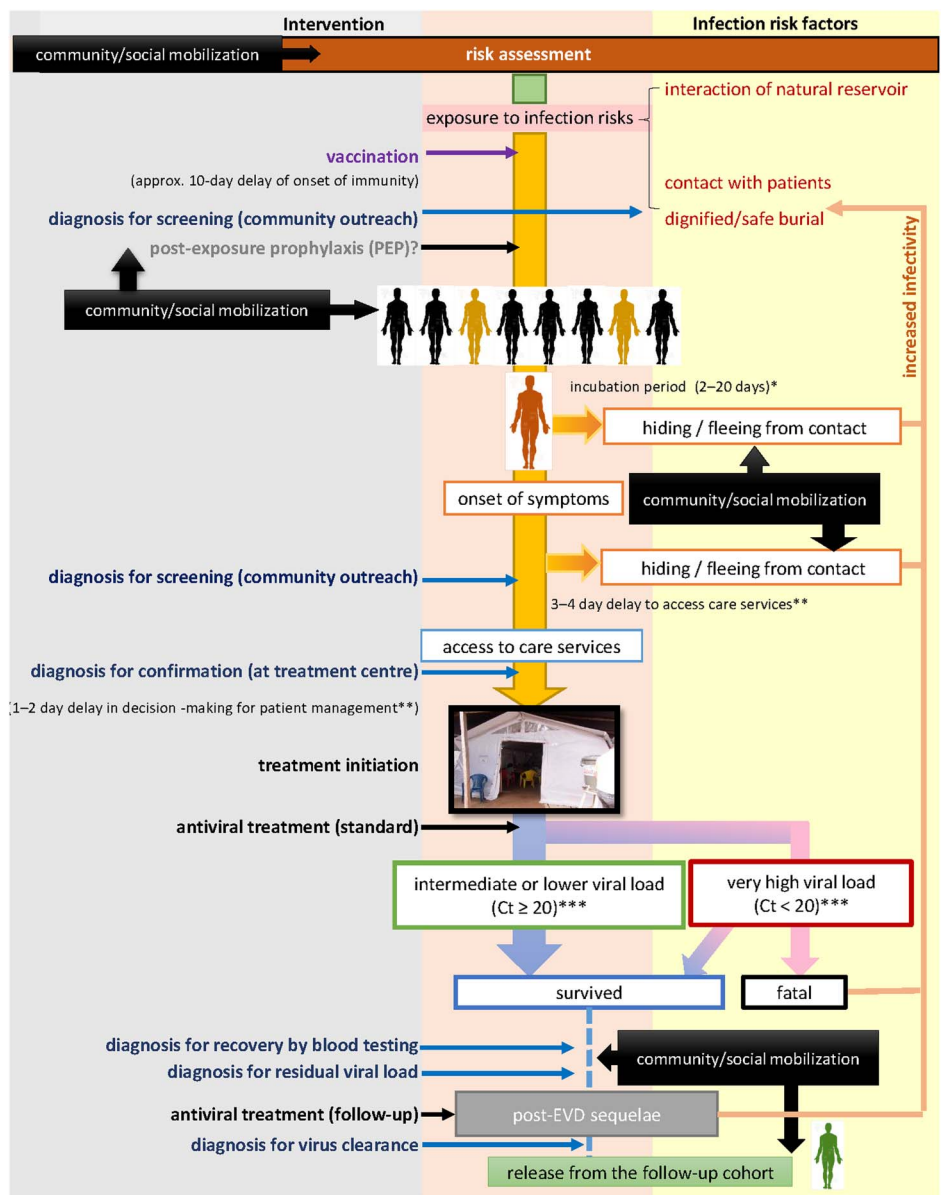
Intervention

Infection risk factors

community/social mobilization

risk assessment

exposure to infection risks

interaction of natural reservoir

vaccination

(approx. 10-day delay of onset of immunity)

contact with patients

diagnosis for screening (community outreach)

dignified/safe burial

post-exposure prophylaxis (PEP)?

increased infectivity

community/social mobilization

incubation period (2–20 days)*

hiding / fleeing from contact

onset of symptoms

community/social mobilization

diagnosis for screening (community outreach)

hiding / fleeing from contact

3–4 day delay to access care services**

access to care services

diagnosis for confirmation (at treatment centre)

(1–2 day delay in decision -making for patient management**)

treatment initiation

antiviral treatment (standard)

intermediate or lower viral load (Ct ≥ 20)***

very high viral load (Ct < 20)***

survived

fatal

diagnosis for recovery by blood testing

community/social mobilization

diagnosis for residual viral load

antiviral treatment (follow-up)

post-EVD sequelae

diagnosis for virus clearance

release from the follow-up cohort